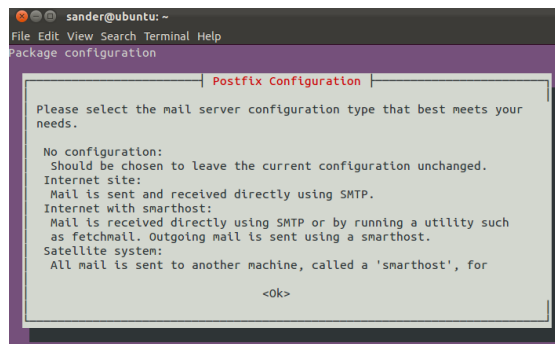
sander@ubuntu: ~
File Edit View Search Terminal Help
Package configuration

Postfix Configuration

Please select the mail server configuration type that best meets your needs.

No configuration:
Should be chosen to leave the current configuration unchanged.
Internet site:
Mail is sent and received directly using SMTP.
Internet with smarthost:
Mail is received directly using SMTP or by running a utility such as fetchmail. Outgoing mail is sent using a smarthost.
Satellite system:
All mail is sent to another machine, called a 'smarthost', for

<Ok>